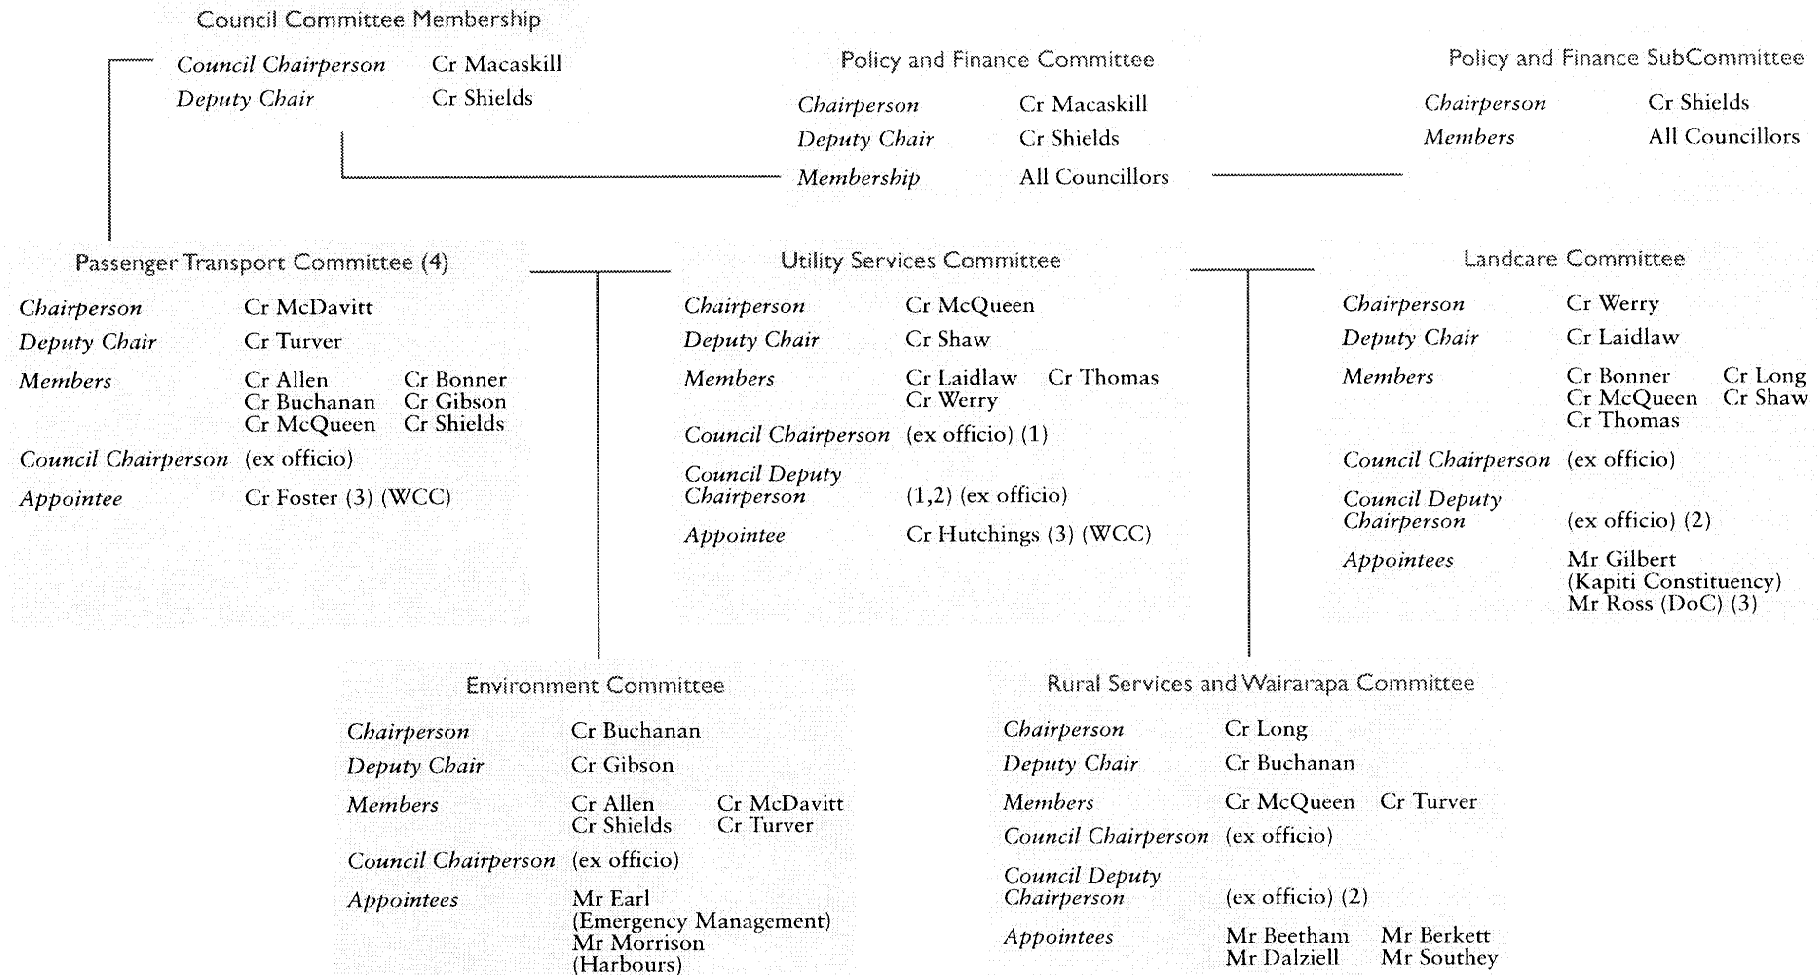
Council Committee Membership

Council Chairperson Cr Macaskill
Deputy Chair Cr Shields

Policy and Finance Committee

Chairperson Cr Macaskill
Deputy Chair Cr Shields
Membership All Councillors

Policy and Finance SubCommittee

Chairperson Cr Shields
Members All Councillors

Passenger Transport Committee (4)

Chairperson Cr McDavitt
Deputy Chair Cr Turver
Members Cr Allen Cr Bonner Cr Buchanan Cr Gibson Cr McQueen Cr Shields
Council Chairperson (ex officio)
Appointee Cr Foster (3) (WCC)

Utility Services Committee

Chairperson Cr McQueen
Deputy Chair Cr Shaw
Members Cr Laidlaw Cr Thomas Cr Werry
Council Chairperson (ex officio) (1)
Council Deputy Chairperson (1,2) (ex officio)
Appointee Cr Hutchings (3) (WCC)

Landcare Committee

Chairperson Cr Werry
Deputy Chair Cr Laidlaw
Members Cr Bonner Cr Long Cr McQueen Cr Shaw Cr Thomas
Council Chairperson (ex officio)
Council Deputy Chairperson (ex officio) (2)
Appointees Mr Gilbert (Kapiti Constituency) Mr Ross (DoC) (3)

Environment Committee

Chairperson Cr Buchanan
Deputy Chair Cr Gibson
Members Cr Allen Cr McDavitt Cr Shields Cr Turver
Council Chairperson (ex officio)
Appointees Mr Earl (Emergency Management) Mr Morrison (Harbours)

Rural Services and Wairarapa Committee

Chairperson Cr Long
Deputy Chair Cr Buchanan
Members Cr McQueen Cr Turver
Council Chairperson (ex officio)
Council Deputy Chairperson (ex officio) (2)
Appointees Mr Beetham Mr Berkett Mr Dalziell Mr Southey